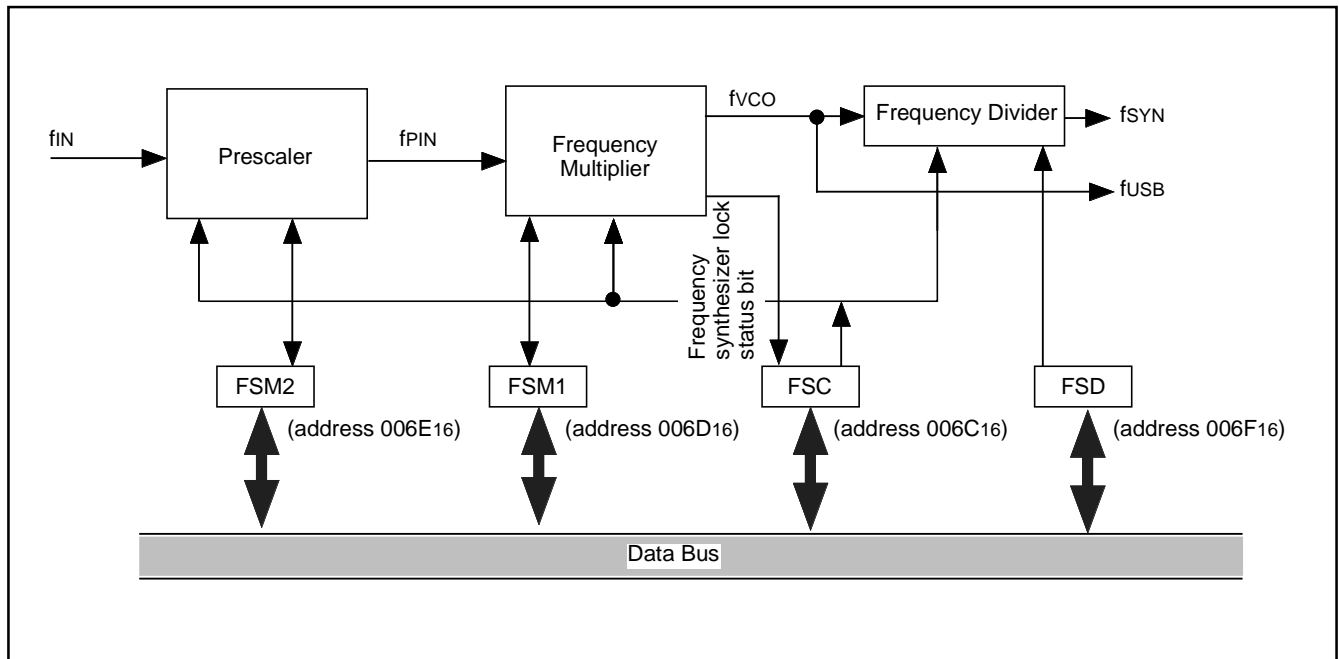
fIN

Prescaler

fPIN

Frequency Multiplier

fVCO

Frequency Divider

fSYN

fUSB

Frequency synthesizer lock status bit

FSM2

(address $006E_{16}$)

FSM1

(address $006D_{16}$)

FSC

(address $006C_{16}$)

FSD

(address $006F_{16}$)

Data Bus